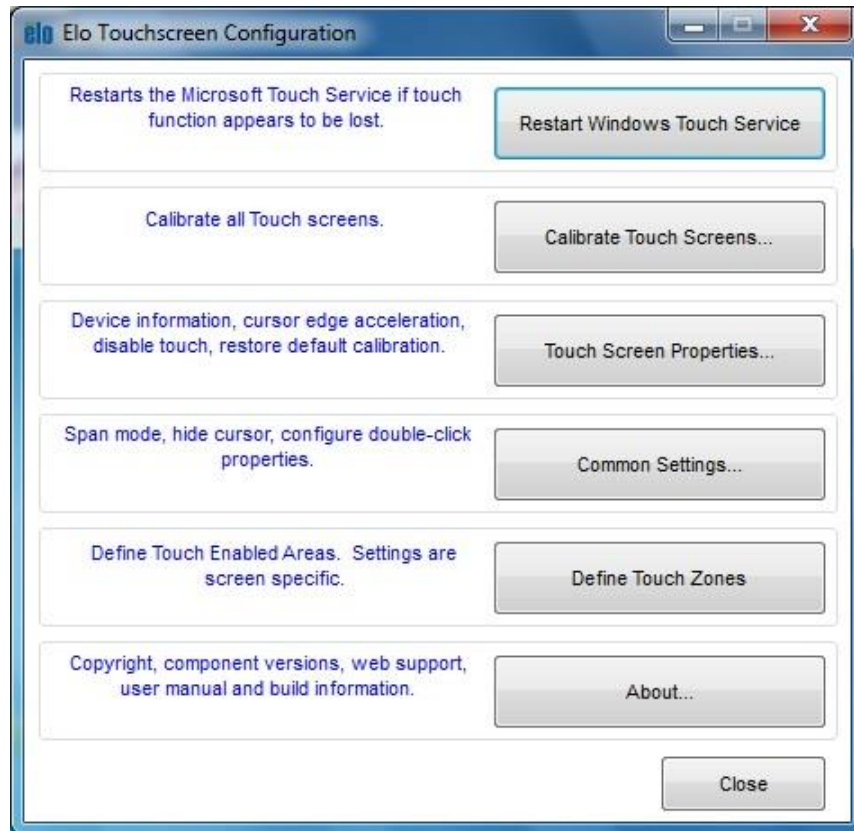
elo Elo Touchscreen Configuration

Restarts the Microsoft Touch Service if touch function appears to be lost.

Restart Windows Touch Service

Calibrate all Touch screens.

Calibrate Touch Screens...

Device information, cursor edge acceleration, disable touch, restore default calibration.

Touch Screen Properties...

Span mode, hide cursor, configure double-click properties.

Common Settings...

Define Touch Enabled Areas. Settings are screen specific.

Define Touch Zones

Copyright, component versions, web support, user manual and build information.

About...

Close